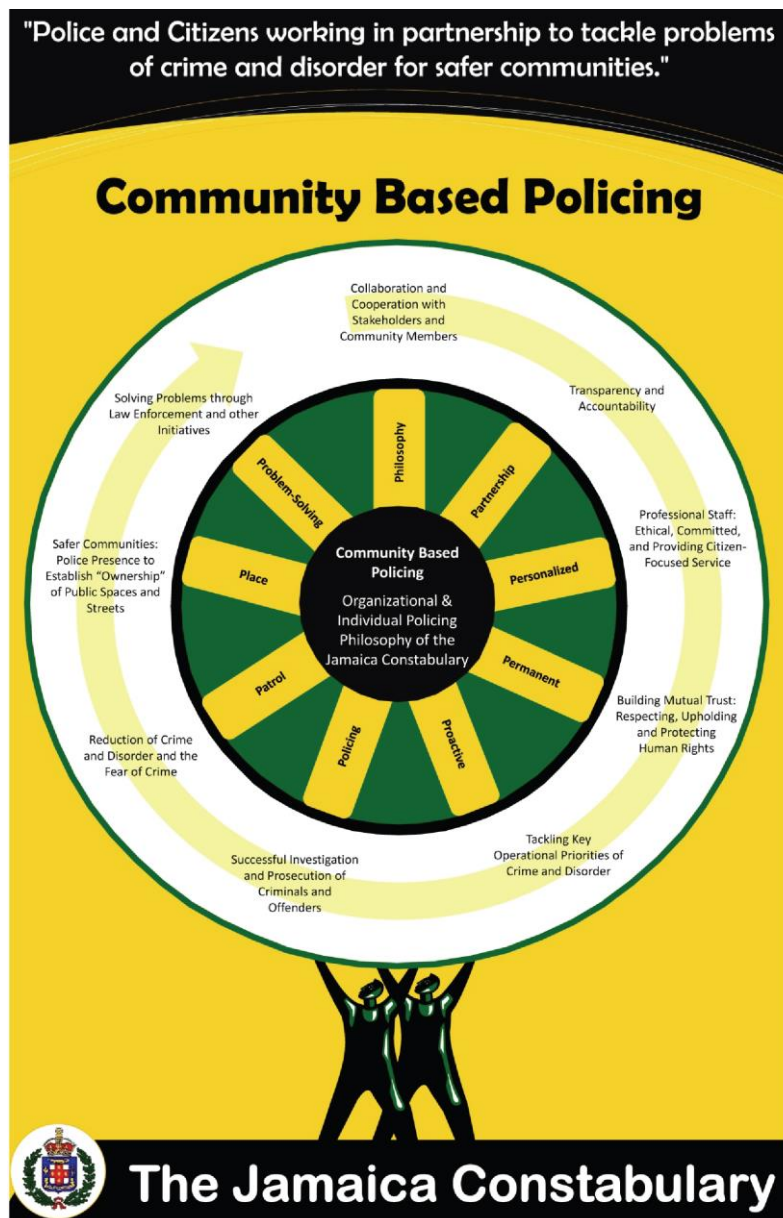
"Police and Citizens working in partnership to tackle problems of crime and disorder for safer communities."

Community Based Policing

Collaboration and Cooperation with Stakeholders and Community Members

Transparency and Accountability

Professional Staff: Ethical, Committed, and Providing Citizen-Focused Service

Building Mutual Trust: Respecting, Upholding and Protecting Human Rights

Tackling Key Operational Priorities of Crime and Disorder

Successful Investigation and Prosecution of Criminals and Offenders

Reduction of Crime and Disorder and the Fear of Crime

Safer Communities: Police Presence to Establish "Ownership" of Public Spaces and Streets

Solving Problems through Law Enforcement and other Initiatives

Philosophy

Partnership

Personalized

Permanent

Proactive

Policing

Patrol

Place

Problem-Solving

Community Based Policing

Organizational & Individual Policing Philosophy of the Jamaica Constabulary

The Jamaica Constabulary